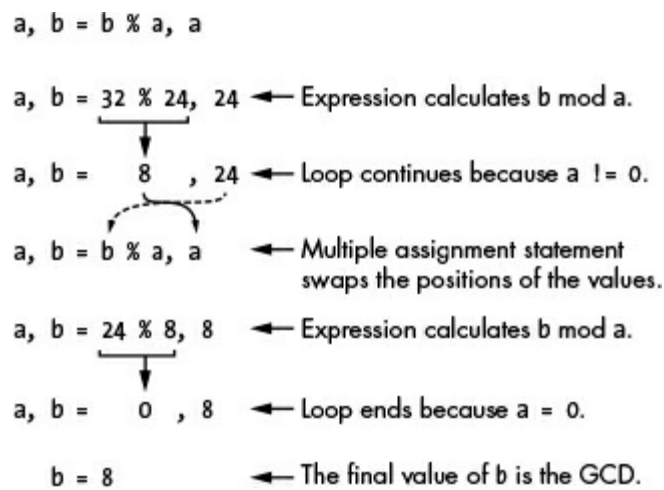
a, b = b % a, a

a, b = 32 % 24, 24 ← Expression calculates b mod a.

a, b = 8 , 24 ← Loop continues because a != 0.

a, b = b % a, a ← Multiple assignment statement swaps the positions of the values.

a, b = 24 % 8, 8 ← Expression calculates b mod a.

a, b = 0 , 8 ← Loop ends because a = 0.

b = 8 ← The final value of b is the GCD.